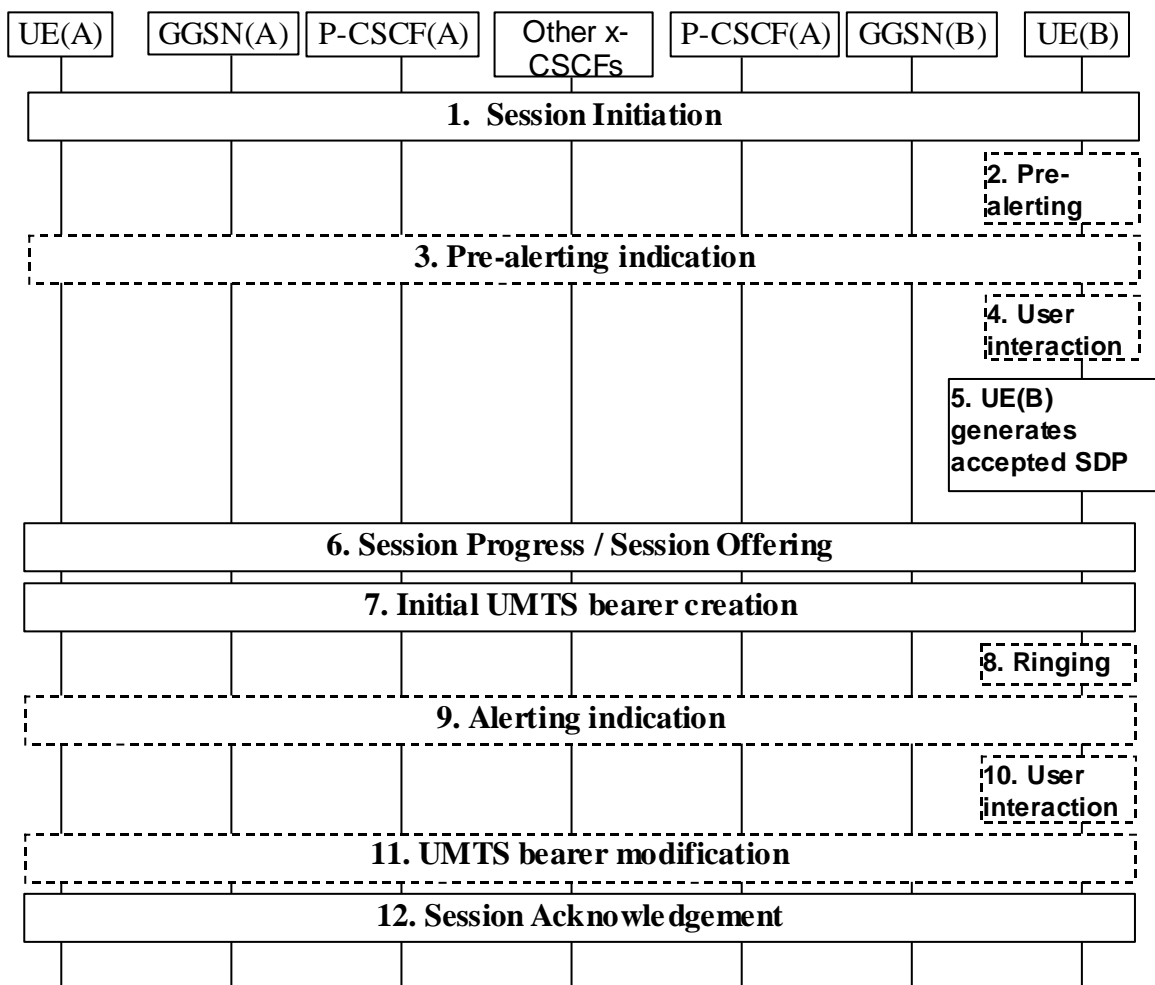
UE(A)

GGSN(A)

P-CSCF(A)

Other x-CSCFs

P-CSCF(A)

GGSN(B)

UE(B)

1. Session Initiation

2. Pre-alerting

3. Pre-alerting indication

4. User interaction

5. UE(B) generates accepted SDP

6. Session Progress / Session Offering

7. Initial UMTS bearer creation

8. Ringing

9. Alerting indication

10. User interaction

11. UMTS bearer modification

12. Session Acknowledgement